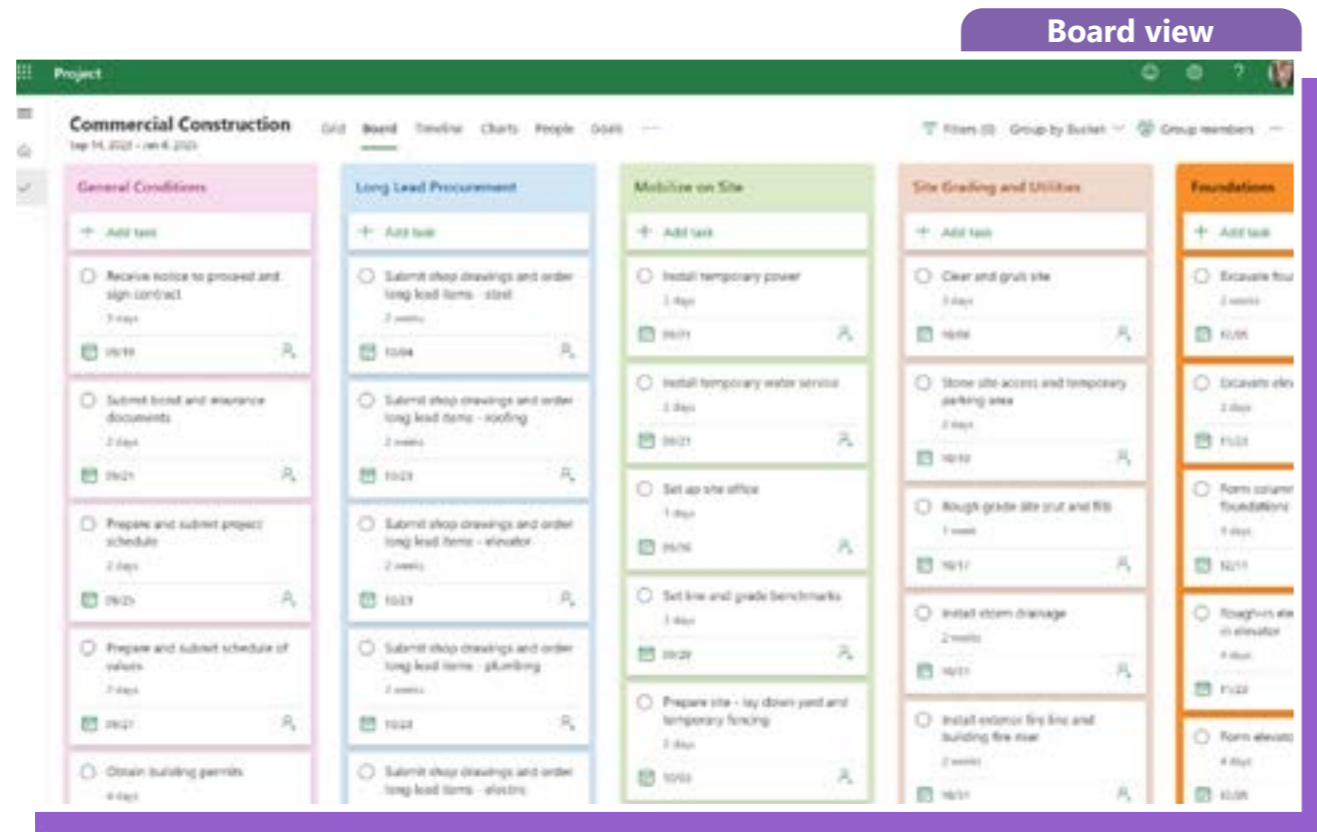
Board view

Project

Commercial Construction
Sep 14, 2023 - Jan 8, 2025

Grid Board Timeline Charts People Goals ···

Filters (0) Group by Bucket Group members ···

General Conditions
+ Add task
Receive notice to proceed and sign contract
3 days
09/19
Submit bond and insurance documents
2 days
09/21
Prepare and submit project schedule
2 days
09/25
Prepare and submit schedule of values
2 days
09/27
Obtain building permits
4 days

Long Lead Procurement
+ Add task
Submit shop drawings and order long lead items - steel
2 weeks
10/04
Submit shop drawings and order long lead items - roofing
2 weeks
10/23
Submit shop drawings and order long lead items - elevator
2 weeks
10/23
Submit shop drawings and order long lead items - plumbing
2 weeks
10/24
Submit shop drawings and order long lead items - electric

Mobilize on Site
+ Add task
Install temporary power
2 days
09/21
Install temporary water service
2 days
09/21
Set up site office
1 days
09/26
Set line and grade benchmarks
3 days
09/29
Prepare site - lay down yard and temporary fencing
3 days
10/03

Site Grading and Utilities
+ Add task
Clear and grub site
3 days
10/06
Stone site access and temporary parking area
2 days
10/10
Rough grade site (cut and fill)
1 week
10/17
Install storm drainage
2 weeks
10/31
Install exterior fire line and building fire riser
2 weeks
10/31

Foundations
+ Add task
Excavate fou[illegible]
2 weeks
11/06
Excavate ele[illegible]
2 days
11/23
Form column foundations
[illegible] days
12/11
Roughin ele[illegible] in elevator
4 days
11/22
Form elevato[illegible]
4 days
11/06